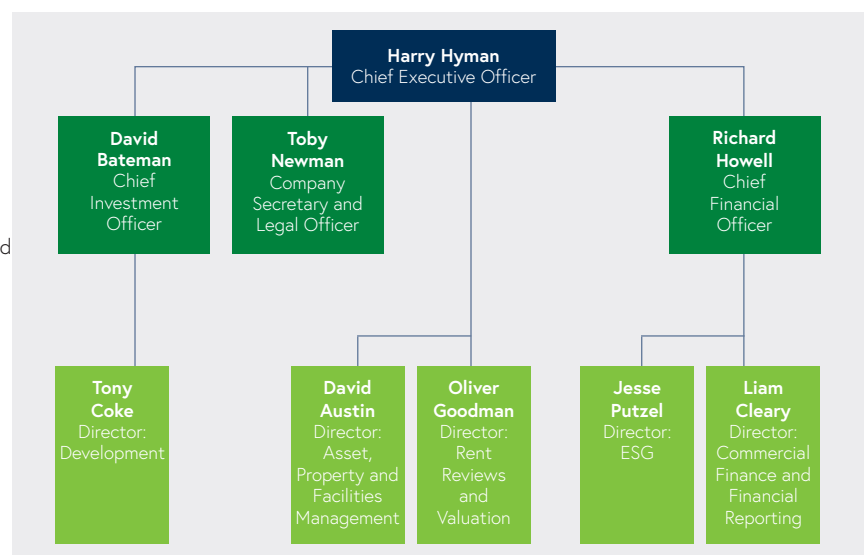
d

Harry Hyman
Chief Executive Officer

David Bateman
Chief Investment Officer

Toby Newman
Company Secretary and Legal Officer

Richard Howell
Chief Financial Officer

Tony Coke
Director: Development

David Austin
Director: Asset, Property and Facilities Management

Oliver Goodman
Director: Rent Reviews and Valuation

Jesse Putzel
Director: ESG

Liam Cleary
Director: Commercial Finance and Financial Reporting